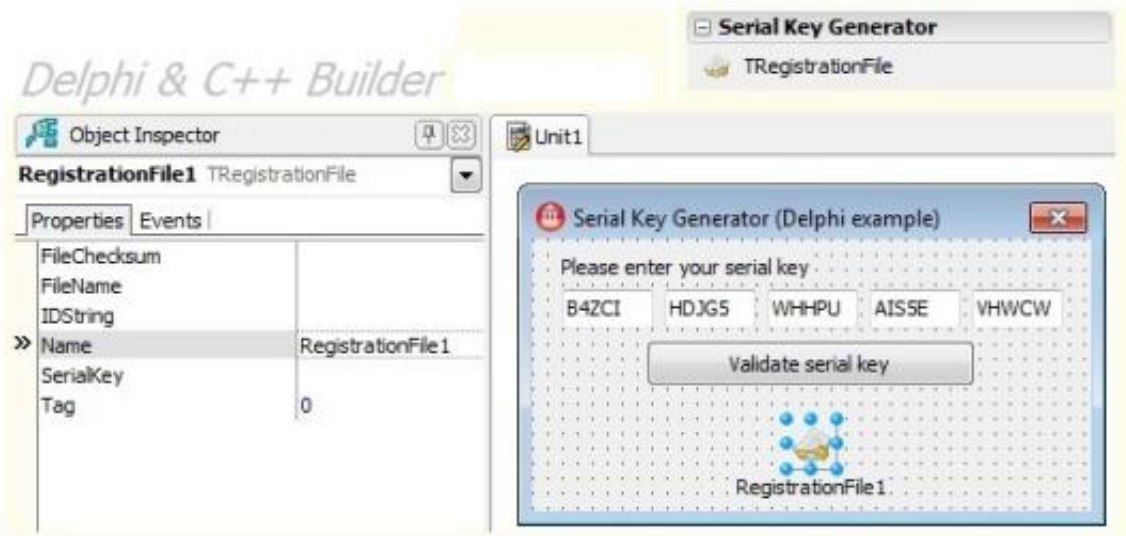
Serial Key Generator
TRegistrationFile

Delphi & C++ Builder

Object Inspector

RegistrationFile1 TRegistrationFile

Properties Events

| | |
|---|---|
| FileChecksum | |
| FileName | |
| IDString | |
| Name | RegistrationFile1 |
| SerialKey | |
| Tag | 0 |

Unit1

Serial Key Generator (Delphi example)

Please enter your serial key

B4ZCI HDJG5 WHHPU AIS5E VHWCW

Validate serial key

RegistrationFile1